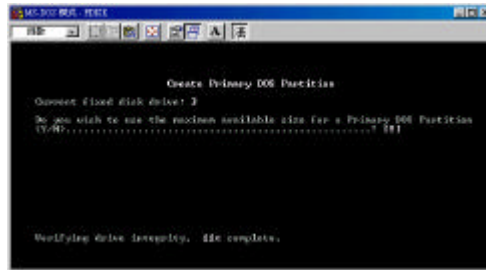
MS-DOS 模式 - FDISK

自動

A

Create Primary DOS Partition

Current fixed disk drive: 3

Do you wish to use the maximum available size for a Primary DOS Partition (Y/N)...........................................................? [N]

Verifying drive integrity, 2% complete.